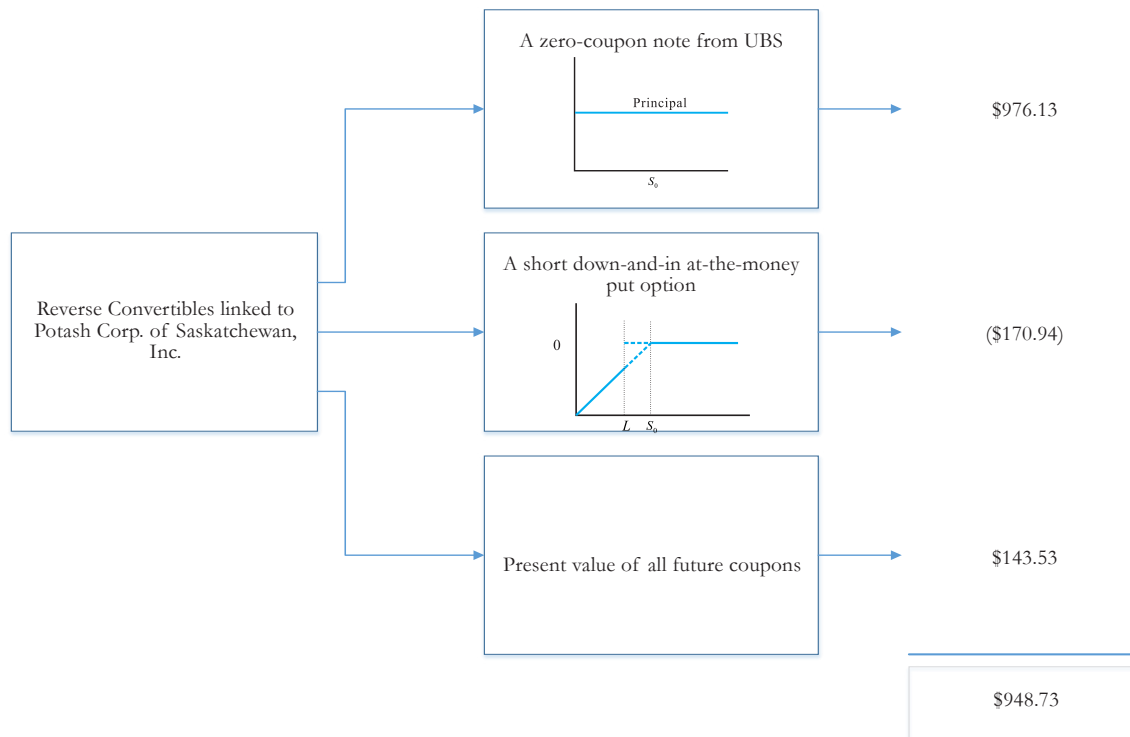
Reverse Convertibles linked to Potash Corp. of Saskatchewan, Inc.

A zero-coupon note from UBS

Principal

$S_0$

$976.13

A short down-and-in at-the-money put option

0

$L$ $S_0$

($170.94)

Present value of all future coupons

$143.53

$948.73